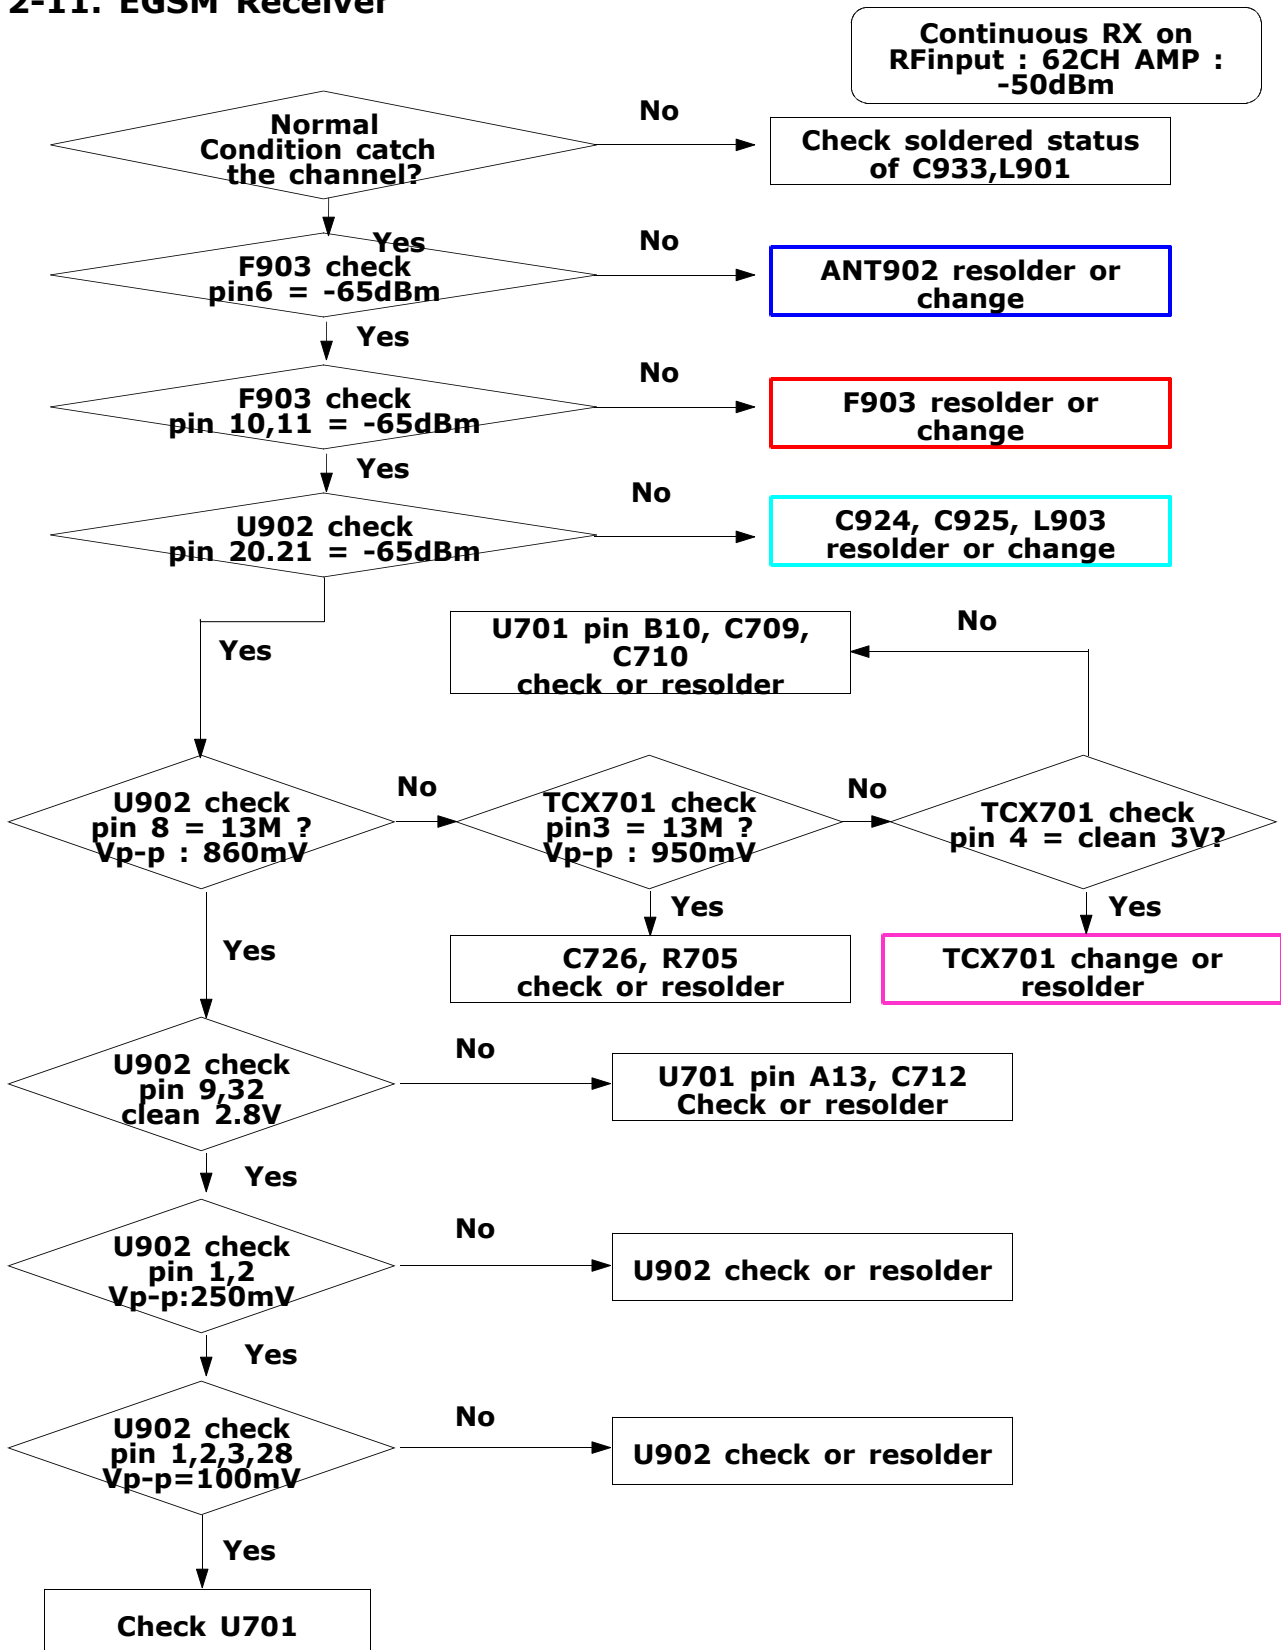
2-11. EGSM Receiver

Continuous RX on RFinput : 62CH AMP : -50dBm

Normal Condition catch the channel?

No

Check soldered status of C933,L901

Yes

F903 check pin6 = -65dBm

No

ANT902 resolder or change

Yes

F903 check pin 10,11 = -65dBm

No

F903 resolder or change

Yes

U902 check pin 20.21 = -65dBm

No

C924, C925, L903 resolder or change

Yes

U701 pin B10, C709, C710 check or resolder

No

U902 check pin 8 = 13M ? Vp-p : 860mV

No

TCX701 check pin3 = 13M ? Vp-p : 950mV

No

TCX701 check pin 4 = clean 3V?

Yes

C726, R705 check or resolder

Yes

TCX701 change or resolder

Yes

U902 check pin 9,32 clean 2.8V

No

U701 pin A13, C712 Check or resolder

Yes

U902 check pin 1,2 Vp-p:250mV

No

U902 check or resolder

Yes

U902 check pin 1,2,3,28 Vp-p=100mV

No

U902 check or resolder

Yes

Check U701